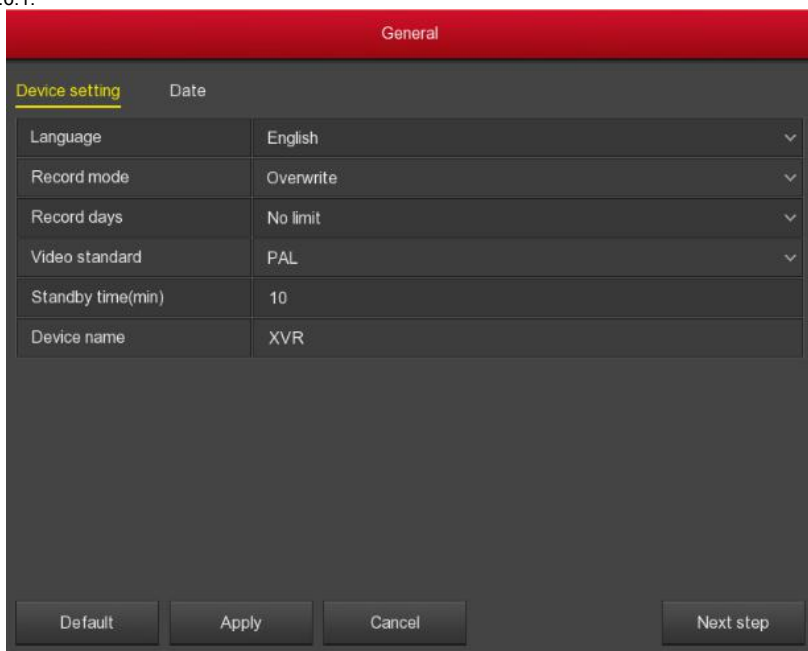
General

Device setting Date

| Language | English |
|---|---|
| Record mode | Overwrite |
| Record days | No limit |
| Video standard | PAL |
| Standby time(min) | 10 |
| Device name | XVR |

Default Apply Cancel Next step